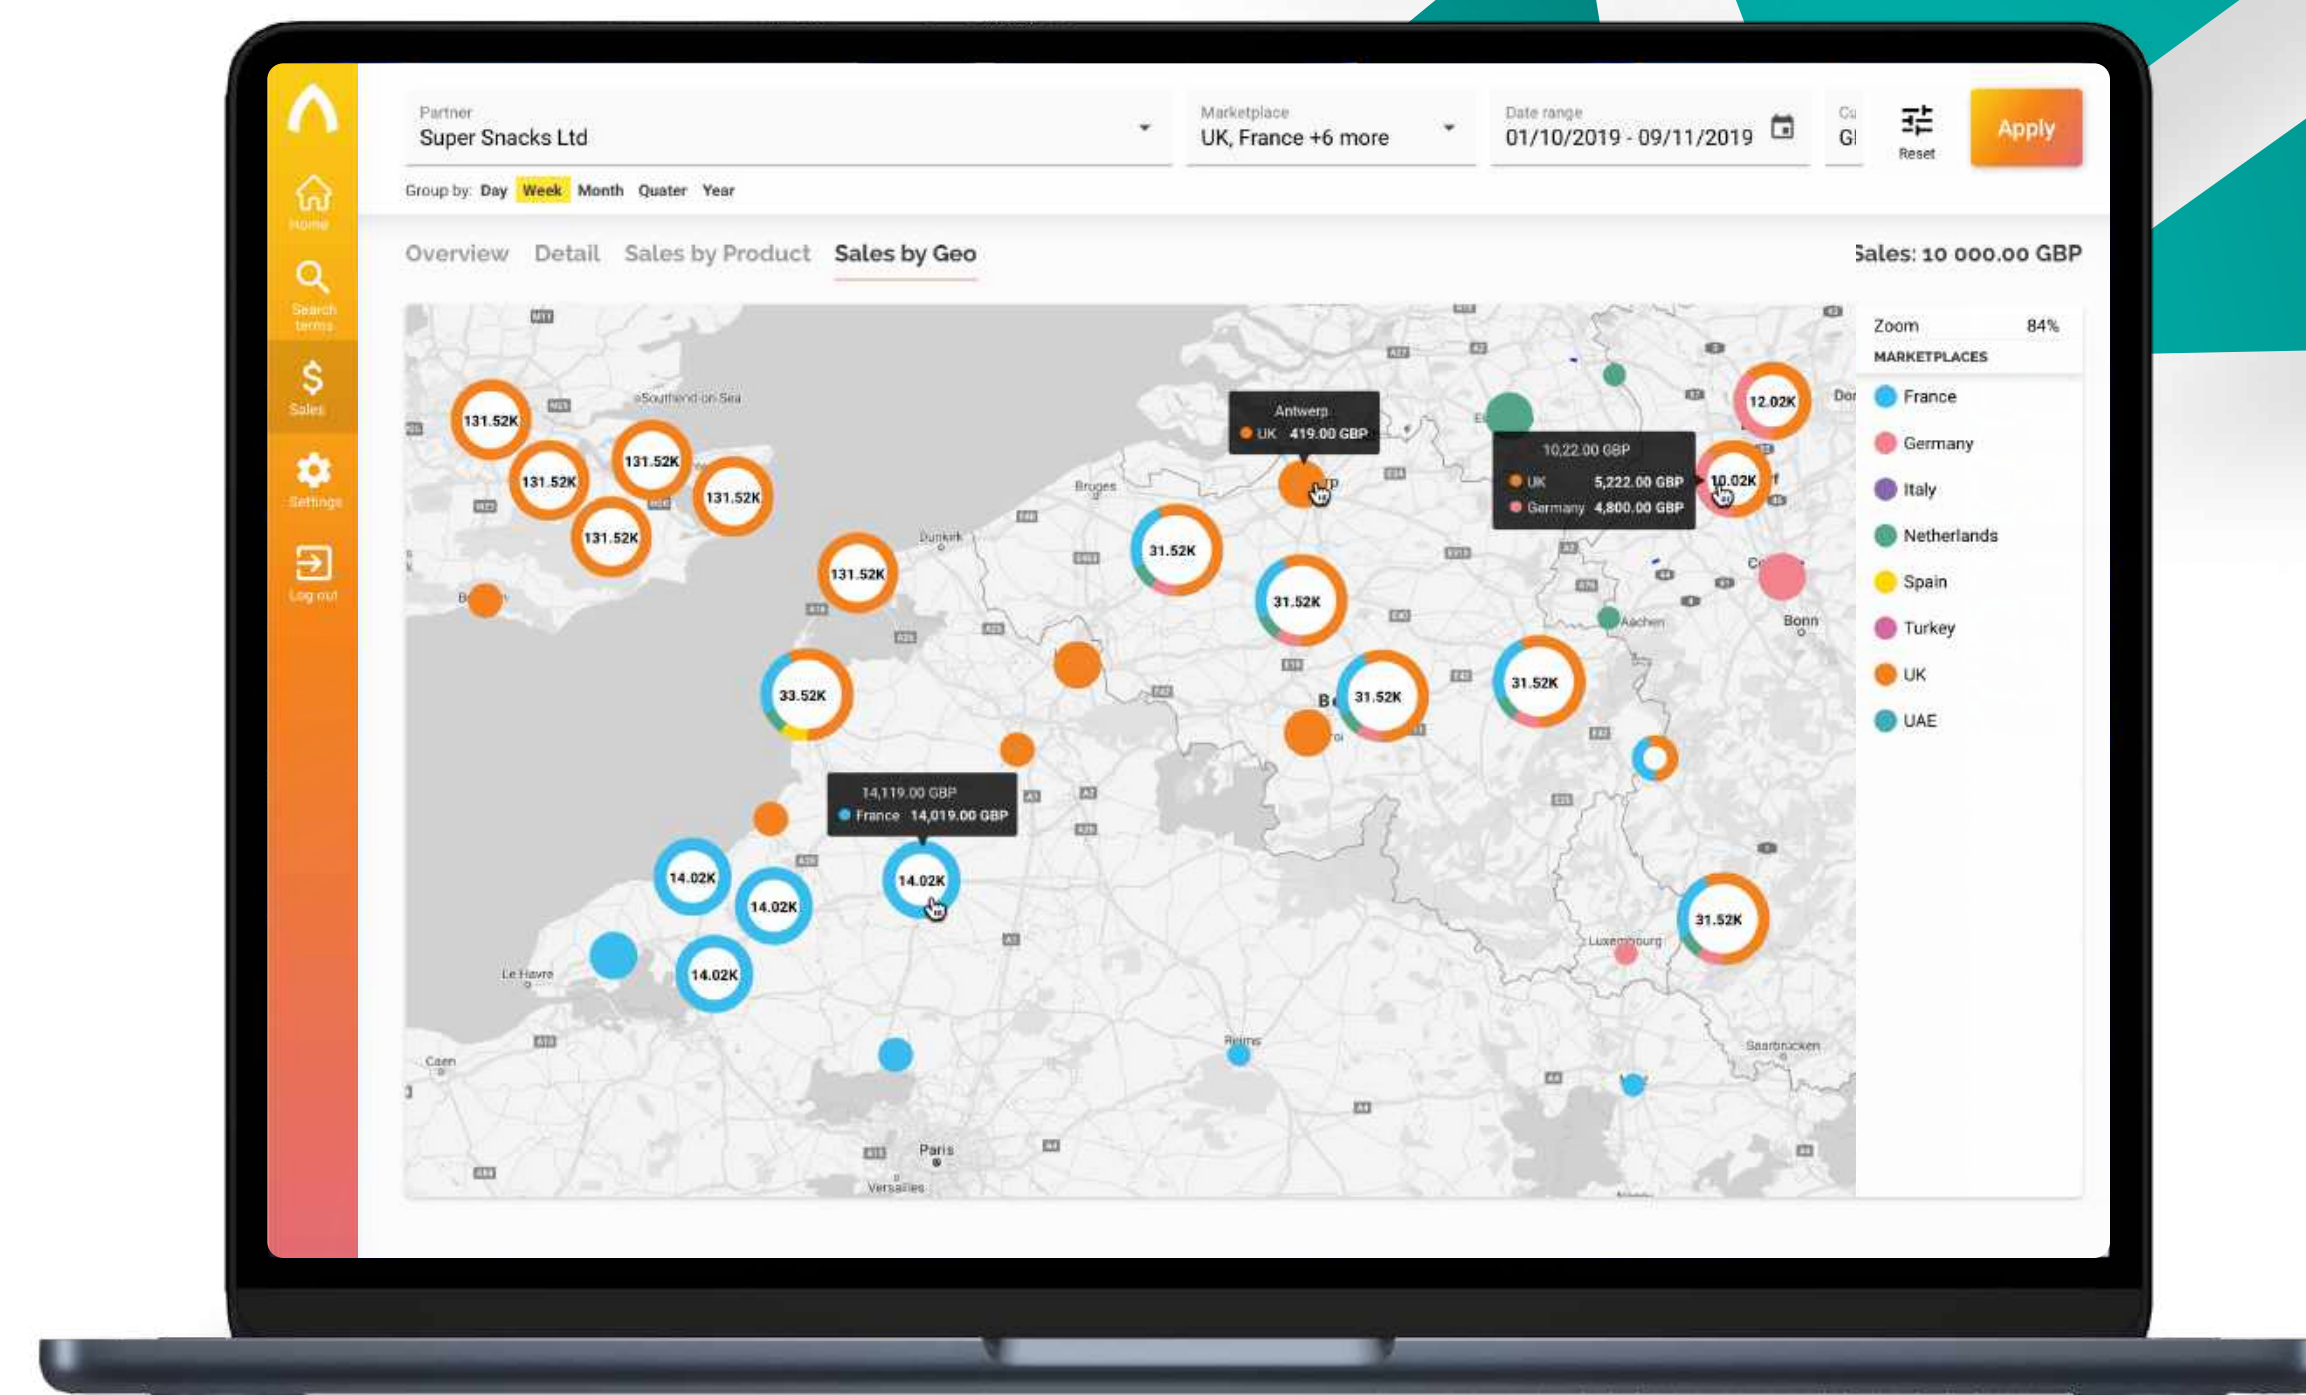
Home
Search terms
$
Sales
Settings
Log out

Partner
Super Snacks Ltd

Marketplace
UK, France +6 more

Date range
01/10/2019 - 09/11/2019

Cu
Gl

Reset

Apply

Group by: Day Week Month Quater Year

Overview Detail Sales by Product Sales by Geo

Sales: 10 000.00 GBP

Zoom 84%
MARKETPLACES
France
Germany
Italy
Netherlands
Spain
Turkey
UK
UAE

131.52K
131.52K
131.52K
131.52K
131.52K
131.52K
Southend-on-Sea
Bruges
Dunkirk
Antwerp
UK 419.00 GBP
10,22.00 GBP
UK 5,222.00 GBP
Germany 4,800.00 GBP
12.02K
10.02K
31.52K
31.52K
31.52K
31.52K
33.52K
Aachen
Bonn
14,119.00 GBP
France 14,019.00 GBP
14.02K
14.02K
14.02K
14.02K
31.52K
Luxembourg
Le Havre
Caen
Reims
Paris
Versailles
Saarbrücken